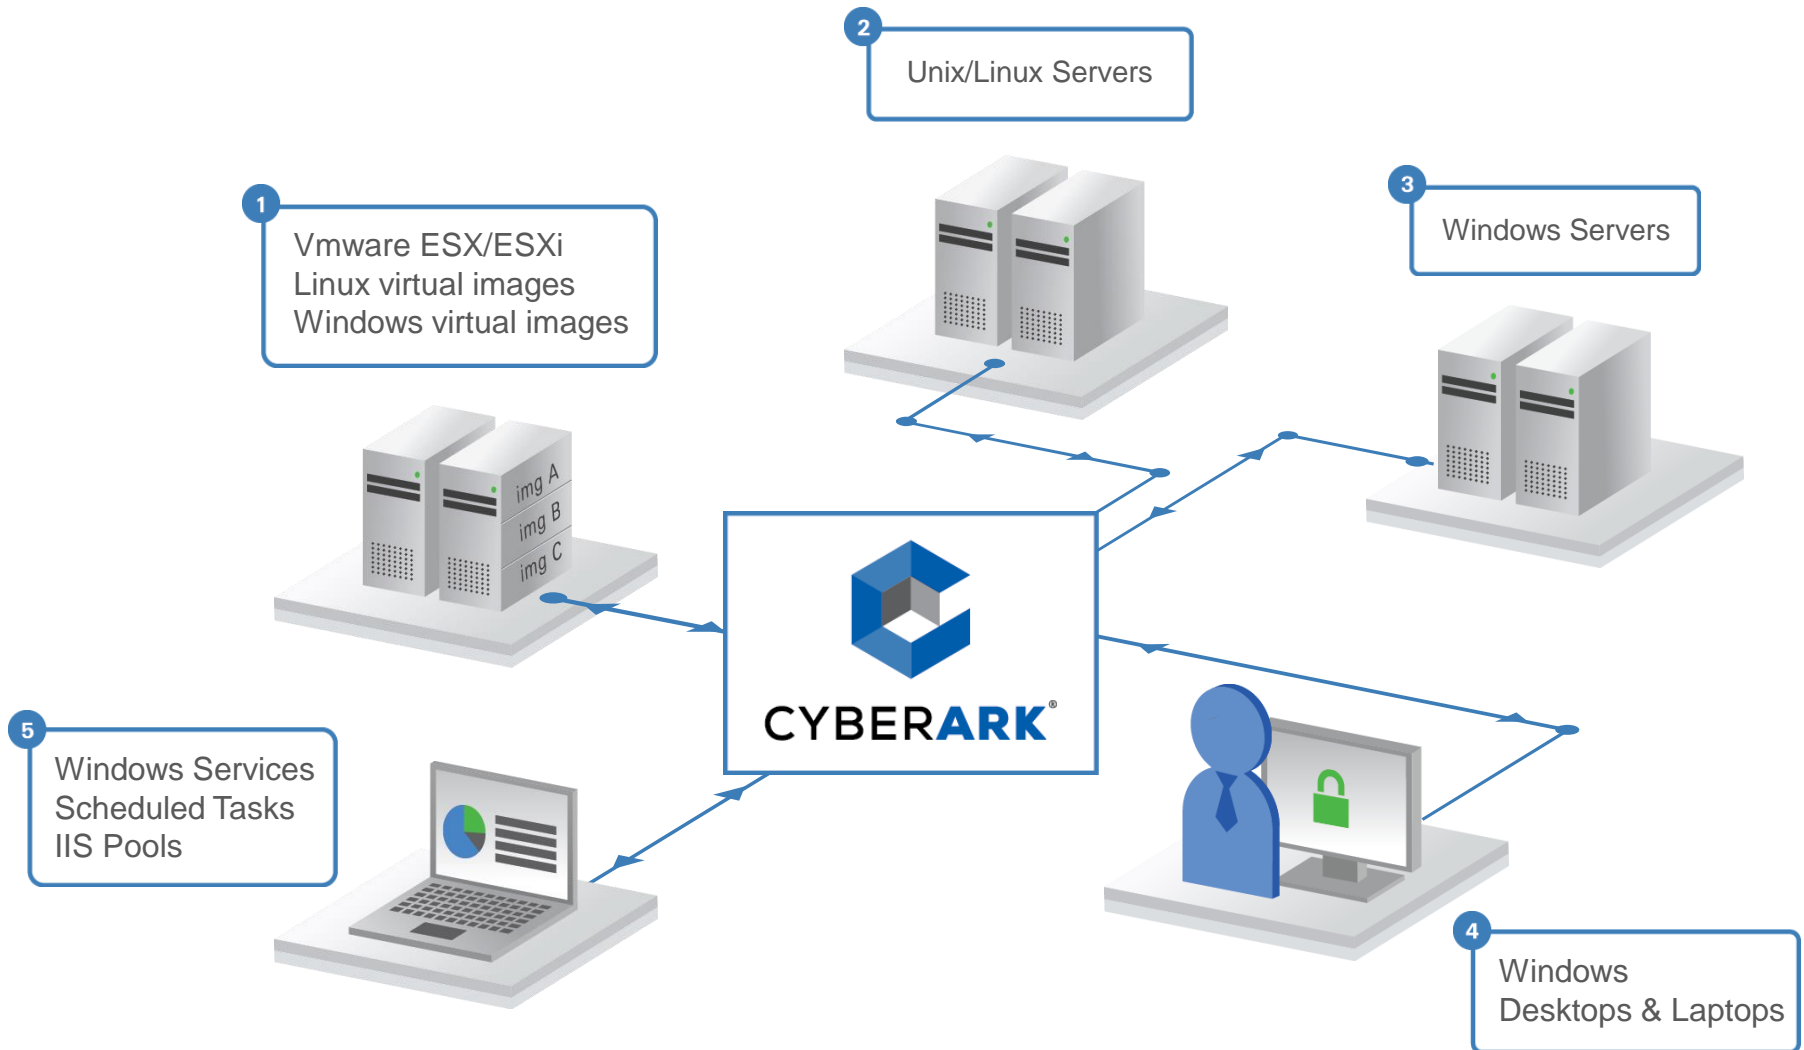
2
Unix/Linux Servers

1
Vmware ESX/ESXi
Linux virtual images
Windows virtual images

3
Windows Servers

img A
img B
img C

CYBERARK®

5
Windows Services
Scheduled Tasks
IIS Pools

4
Windows
Desktops & Laptops